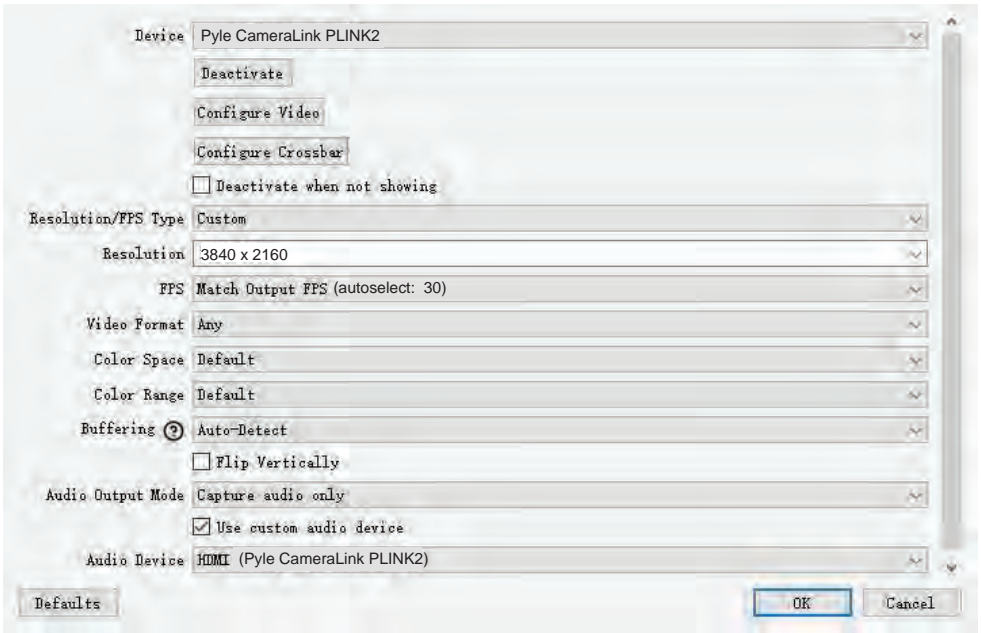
Device Pyle CameraLink PLINK2

Deactivate

Configure Video

Configure Crossbar

Deactivate when not showing

Resolution/FPS Type Custom

Resolution 3840 x 2160

FPS Match Output FPS (autoselect: 30)

Video Format Any

Color Space Default

Color Range Default

Buffering Auto-Detect

Flip Vertically

Audio Output Mode Capture audio only

Use custom audio device

Audio Device HDMI (Pyle CameraLink PLINK2)

Defaults

OK

Cancel